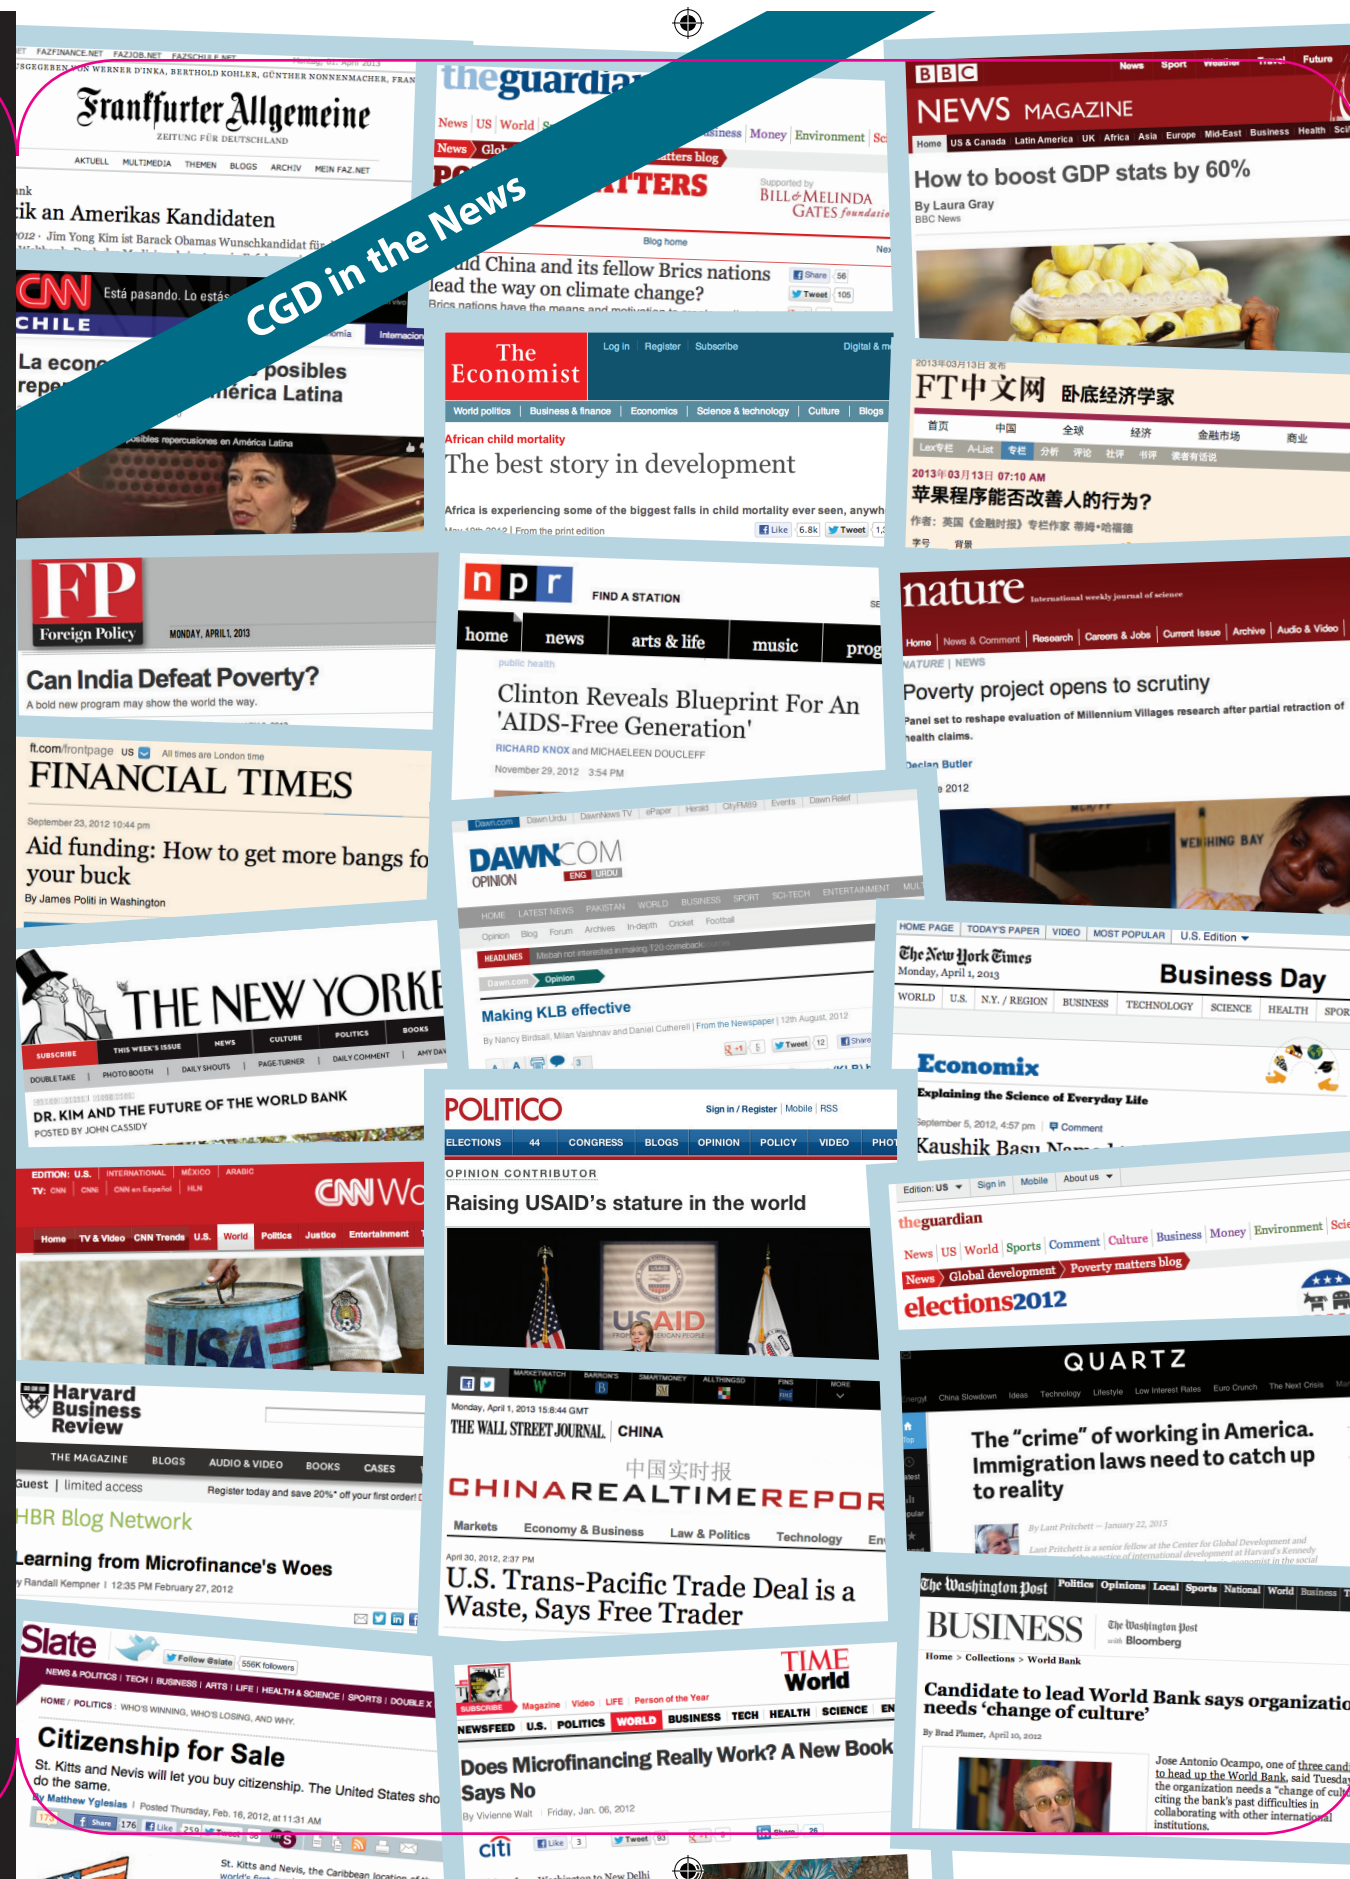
CGD in the News

Frankfurter Allgemeine
ZEITUNG FÜR DEUTSCHLAND
AKTUELL MULTIMEDIA THEMEN BLOGS ARCHIV MEIN FAZ.NET
ik an Amerikas Kandidaten
Jim Yong Kim ist Barack Obamas Wunschkandidat für

theguardian
News US World
News Glob
Supported by BILL & MELINDA GATES foundation
Blog home
and China and its fellow Brics nations lead the way on climate change?
Brics nations have the means and motivation

BBC NEWS MAGAZINE
Home US & Canada Latin America UK Africa Asia Europe Mid-East Business Health
How to boost GDP stats by 60%
By Laura Gray
BBC News

CNN Está pasando. Lo estás
CHILE
La econ repe posibles mérica Latina
posibles repercusiones en América Latina

The Economist
Log in Register Subscribe Digital & m
World politics Business & finance Economics Science & technology Culture Blogs
African child mortality
The best story in development
Africa is experiencing some of the biggest falls in child mortality ever seen, anywh
From the print edition
Like 6.8k Tweet

FT中文网 卧底经济学家
首页 中国 全球 经济 金融市场 商业
2013年03月13日 07:10 AM
苹果程序能否改善人的行为?

FP Foreign Policy
MONDAY, APRIL 1, 2013
Can India Defeat Poverty?
A bold new program may show the world the way.

npr
FIND A STATION
home news arts & life music prog
public health
Clinton Reveals Blueprint For An 'AIDS-Free Generation'
RICHARD KNOX and MICHAELEEN DOUCLEFF
November 29, 2012 3:54 PM

nature International weekly journal of science
Home News & Comment Research Careers & Jobs Current Issue Archive Audio & Video
NATURE | NEWS
Poverty project opens to scrutiny
Panel set to reshape evaluation of Millennium Villages research after partial retraction of health claims.
Declan Butler
2012

ft.com/frontpage US All times are London time
FINANCIAL TIMES
September 23, 2012 10:44 pm
Aid funding: How to get more bangs for your buck
By James Politi in Washington

DAWN.COM OPINION
HOME LATEST NEWS PAKISTAN WORLD BUSINESS SPORT SCI-TECH ENTERTAINMENT
Opinion
Making KLB effective
By Nancy Birdsall, Milan Vaishnav and Daniel Cutherell | From the Newspaper | 12th August, 2012

HOME PAGE TODAY'S PAPER VIDEO MOST POPULAR U.S. Edition
The New York Times
Monday, April 1, 2013
Business Day
WORLD U.S. N.Y. / REGION BUSINESS TECHNOLOGY SCIENCE HEALTH
Economix
Explaining the Science of Everyday Life
September 5, 2012, 4:57 pm Comment
Kaushik Basu

THE NEW YORKER
SUBSCRIBE THIS WEEK'S ISSUE NEWS CULTURE POLITICS BOOKS
DOUBLE TAKE PHOTO BOOTH DAILY SHOUTS PAGE-TURNER DAILY COMMENT
DR. KIM AND THE FUTURE OF THE WORLD BANK
POSTED BY JOHN CASSIDY

POLITICO
Sign in / Register | Mobile | RSS
ELECTIONS 44 CONGRESS BLOGS OPINION POLICY VIDEO
OPINION CONTRIBUTOR
Raising USAID's stature in the world
USAID

EDITION: U.S. INTERNATIONAL MÉXICO ARABIC
CNN World
Home TV & Video CNN Trends U.S. World Politics Justice Entertainment

Edition: US Sign in Mobile About us
theguardian
News US World Sports Comment Culture Business Money Environment
News Global development Poverty matters blog
elections2012

Harvard Business Review
THE MAGAZINE BLOGS AUDIO & VIDEO BOOKS CASES
Guest | limited access
Register today and save 20% off your first order!
HBR Blog Network
Learning from Microfinance's Woes
by Randall Kempner | 12:35 PM February 27, 2012

Monday, April 1, 2013 15:8:44 GMT
THE WALL STREET JOURNAL. CHINA
中国实时报
CHINAREALTIMEREPOR
Markets Economy & Business Law & Politics Technology
April 30, 2012, 2:37 PM
U.S. Trans-Pacific Trade Deal is a Waste, Says Free Trader

QUARTZ
The "crime" of working in America. Immigration laws need to catch up to reality
By Lant Pritchett — January 22, 2013

The Washington Post Politics Opinions Local Sports National World Business
BUSINESS The Washington Post with Bloomberg
Home > Collections > World Bank
Candidate to lead World Bank says organizatio needs 'change of culture'
By Brad Plumer, April 10, 2012
Jose Antonio Ocampo, one of three cand to head up the World Bank, said Tuesda the organization needs a "change of cul citing the bank's past difficulties in collaborating with other internationa institutions.

Slate
Follow @slate 556K followers
NEWS & POLITICS | TECH | BUSINESS | ARTS | LIFE | HEALTH & SCIENCE | SPORTS | DOUBLE X
HOME / POLITICS : WHO'S WINNING, WHO'S LOSING, AND WHY.
Citizenship for Sale
St. Kitts and Nevis will let you buy citizenship. The United States sho do the same.
By Matthew Yglesias | Posted Thursday, Feb. 16, 2012, at 11:31 AM
Share 176 Like 259
St. Kitts and Nevis, the Caribbean location

TIME World
Magazine Video LIFE Person of the Year
NEWSFEED U.S. POLITICS WORLD BUSINESS TECH HEALTH SCIENCE
Does Microfinancing Really Work? A New Book Says No
By Vivienne Walt Friday, Jan. 06, 2012
citi Like 3 Tweet